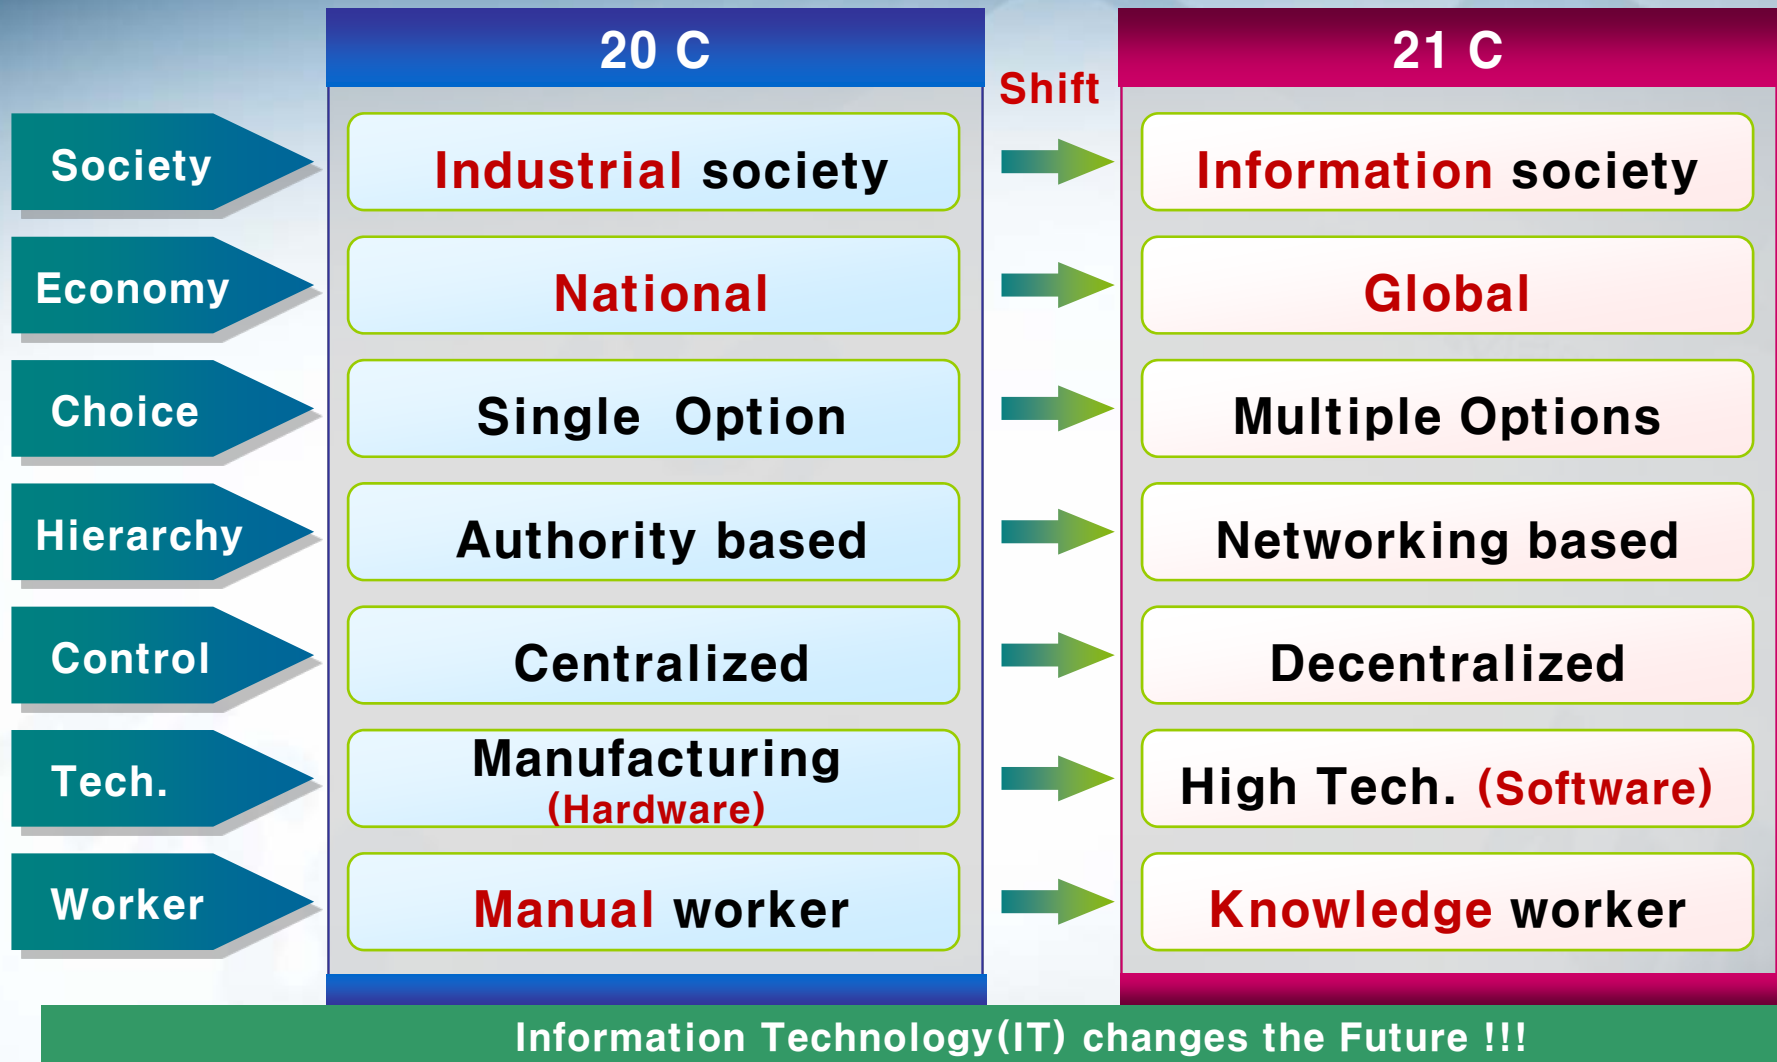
|  | 20 C | Shift | 21 C |
|---|---|---|---|
| Society | Industrial society |  | Information society |
| Economy | National |  | Global |
| Choice | Single Option |  | Multiple Options |
| Hierarchy | Authority based |  | Networking based |
| Control | Centralized |  | Decentralized |
| Tech. | Manufacturing (Hardware) |  | High Tech. (Software) |
| Worker | Manual worker |  | Knowledge worker |

Information Technology(IT) changes the Future !!!